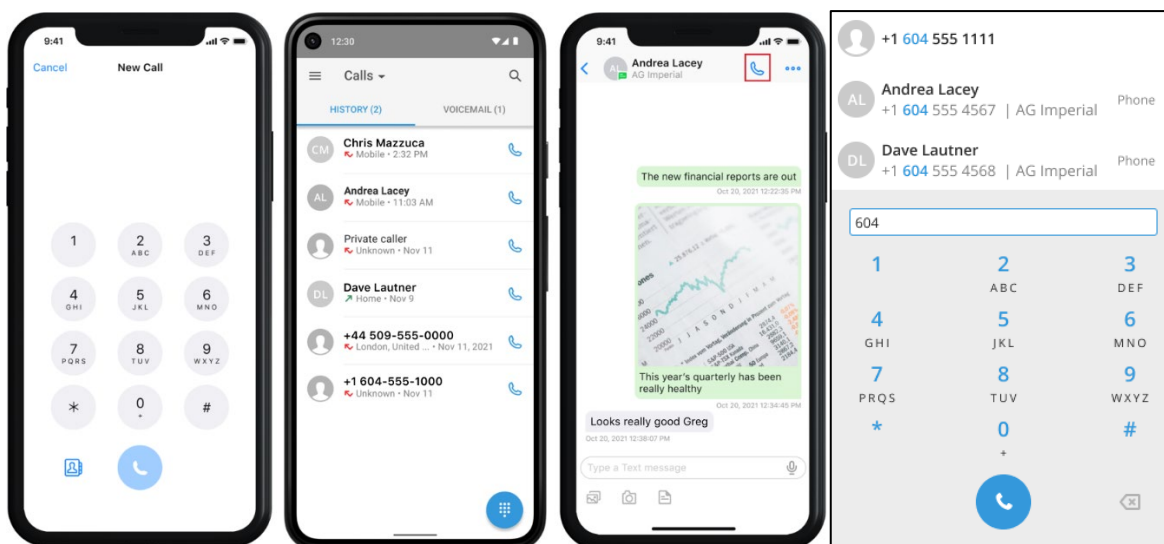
9:41
Cancel New Call

1
2 ABC
3 DEF
4 GHI
5 JKL
6 MNO
7 PQRS
8 TUV
9 WXYZ
*
0 +
#

12:30
Calls
HISTORY (2) VOICEMAIL (1)
CM Chris Mazzuca
Mobile • 2:32 PM
AL Andrea Lacey
Mobile • 11:03 AM
Private caller
Unknown • Nov 11
DL Dave Lautner
Home • Nov 9
+44 509-555-0000
London, United ... • Nov 11, 2021
+1 604-555-1000
Unknown • Nov 11

9:41
AL Andrea Lacey
AG Imperial
The new financial reports are out
Oct 20, 2021 12:22:35 PM
This year's quarterly has been really healthy
Oct 20, 2021 12:34:45 PM
Looks really good Greg
Oct 20, 2021 12:38:07 PM
Type a Text message

+1 604 555 1111
AL Andrea Lacey
+1 604 555 4567 | AG Imperial Phone
DL Dave Lautner
+1 604 555 4568 | AG Imperial Phone
604
1
2 ABC
3 DEF
4 GHI
5 JKL
6 MNO
7 PQRS
8 TUV
9 WXYZ
*
0 +
#